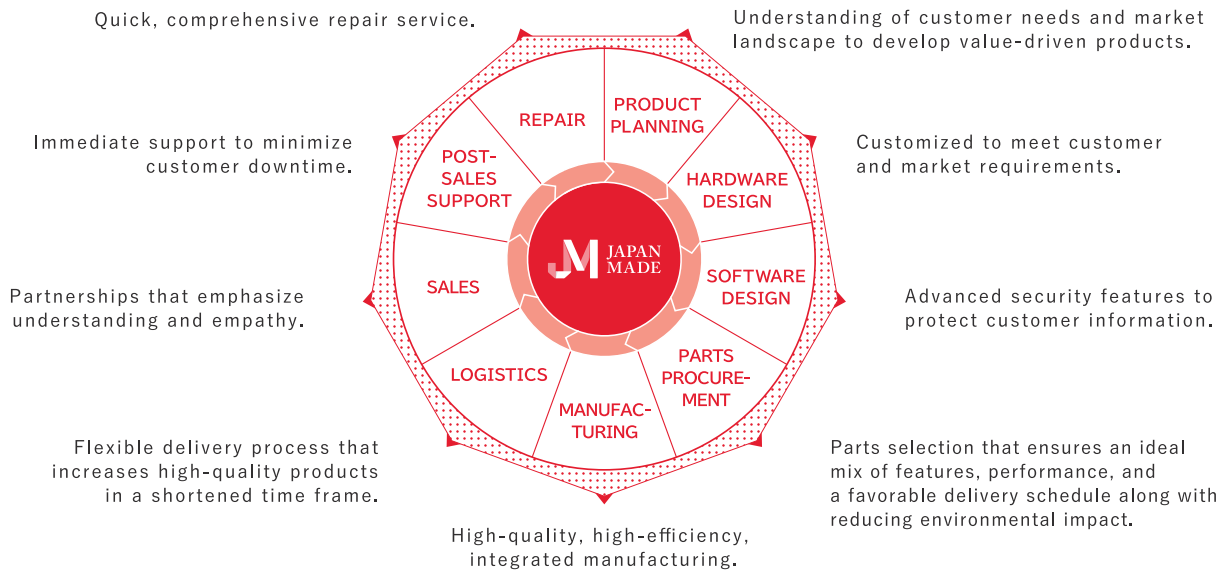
Quick, comprehensive repair service.

Understanding of customer needs and market landscape to develop value-driven products.

Immediate support to minimize customer downtime.

Customized to meet customer and market requirements.

REPAIR

PRODUCT PLANNING

POST-SALES SUPPORT

HARDWARE DESIGN

JM JAPAN MADE

SALES

SOFTWARE DESIGN

Partnerships that emphasize understanding and empathy.

Advanced security features to protect customer information.

LOGISTICS

PARTS PROCUREMENT

MANUFACTURING

Flexible delivery process that increases high-quality products in a shortened time frame.

Parts selection that ensures an ideal mix of features, performance, and a favorable delivery schedule along with reducing environmental impact.

High-quality, high-efficiency, integrated manufacturing.